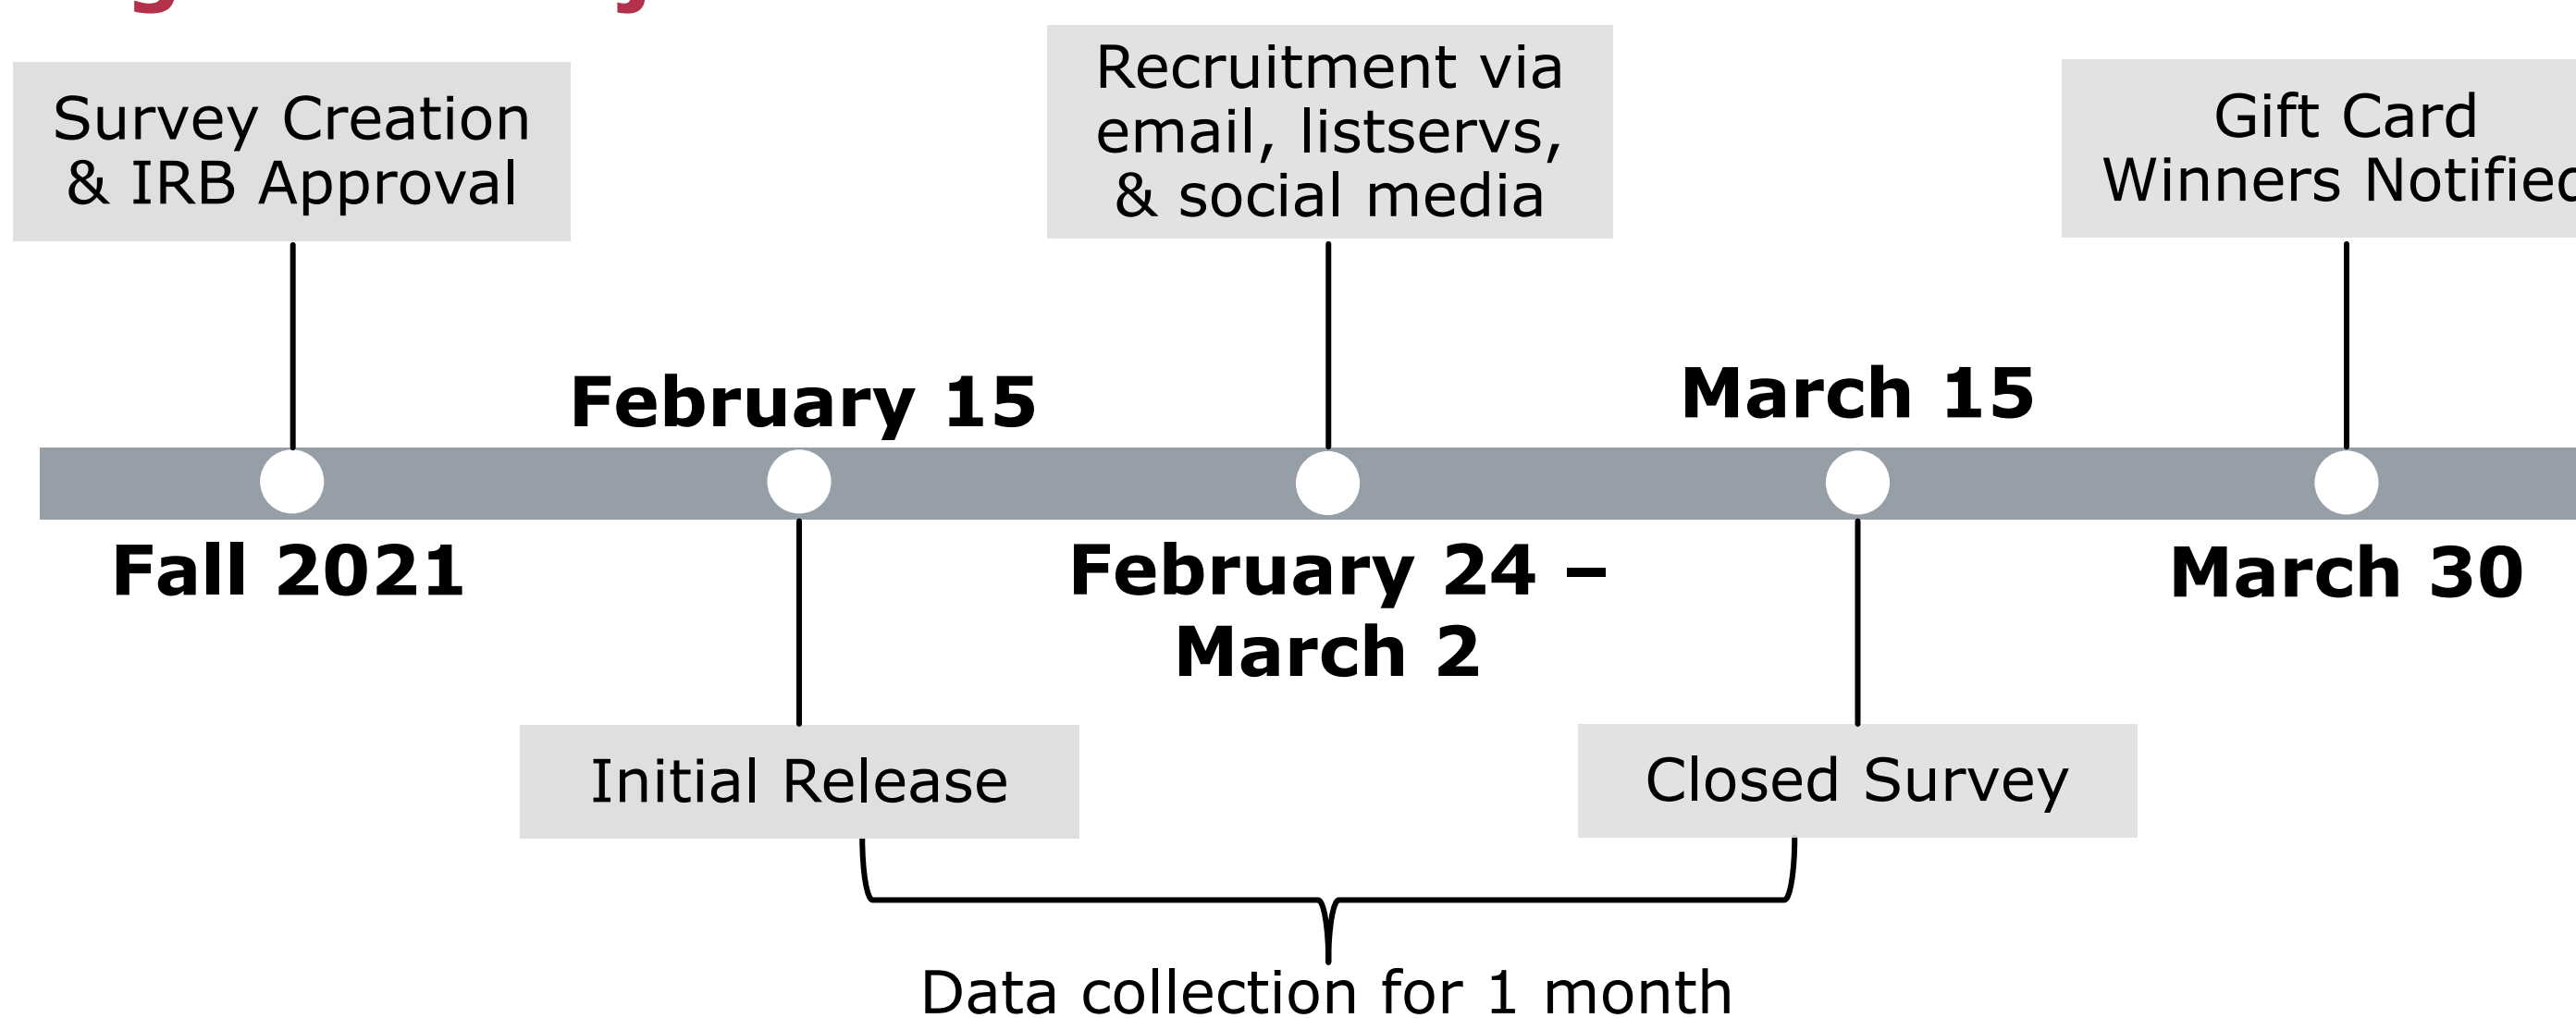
Survey Creation & IRB Approval

Recruitment via email, listservs, & social media

Gift Card Winners Notifie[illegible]

February 15

March 15

Fall 2021

February 24 – March 2

March 30

Initial Release

Closed Survey

Data collection for 1 month